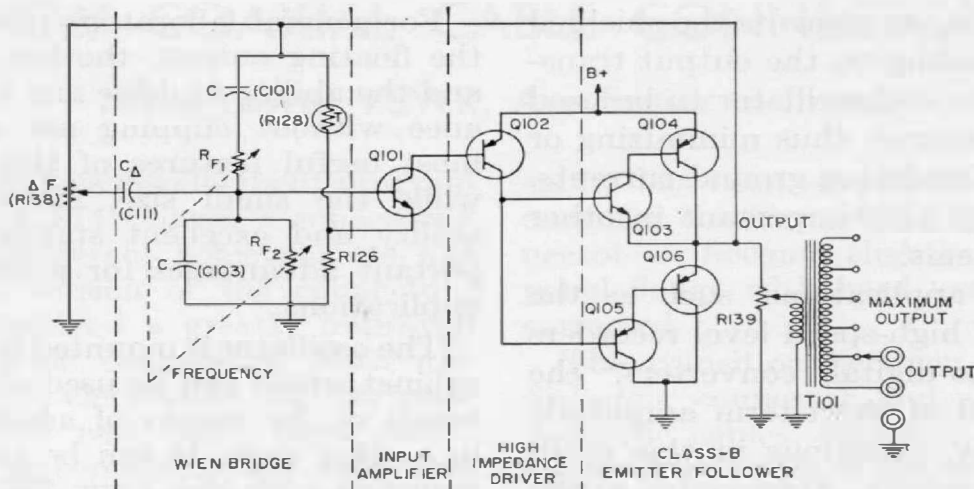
C (C101)
(R128) T
$R_{F_1}$
Q101
$\Delta$ F (R138)
$C_{\Delta}$ (C111)
$R_{F_2}$
C (C103)
R126
FREQUENCY
B+
Q102
Q104
Q103
OUTPUT
Q106
Q105
R139
MAXIMUM OUTPUT
OUTPUT
T101
WIEN BRIDGE
INPUT AMPLIFIER
HIGH IMPEDANCE DRIVER
CLASS-B EMITTER FOLLOWER